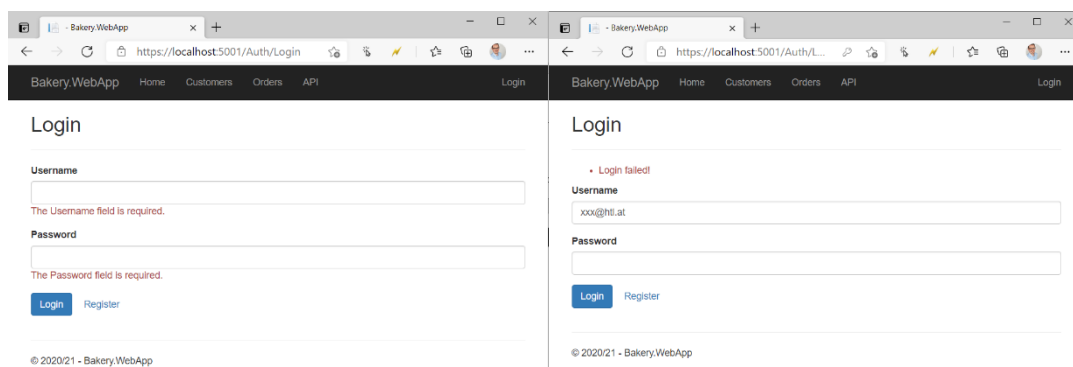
- Bakery.WebApp
https://localhost:5001/Auth/Login
Bakery.WebApp Home Customers Orders API Login

Login

Username

The Username field is required.

Password

The Password field is required.

Login Register

© 2020/21 - Bakery.WebApp

- Bakery.WebApp
https://localhost:5001/Auth/L...
Bakery.WebApp Home Customers Orders API Login

Login

• Login failed!

Username

xxx@htl.at

Password

Login Register

© 2020/21 - Bakery.WebApp